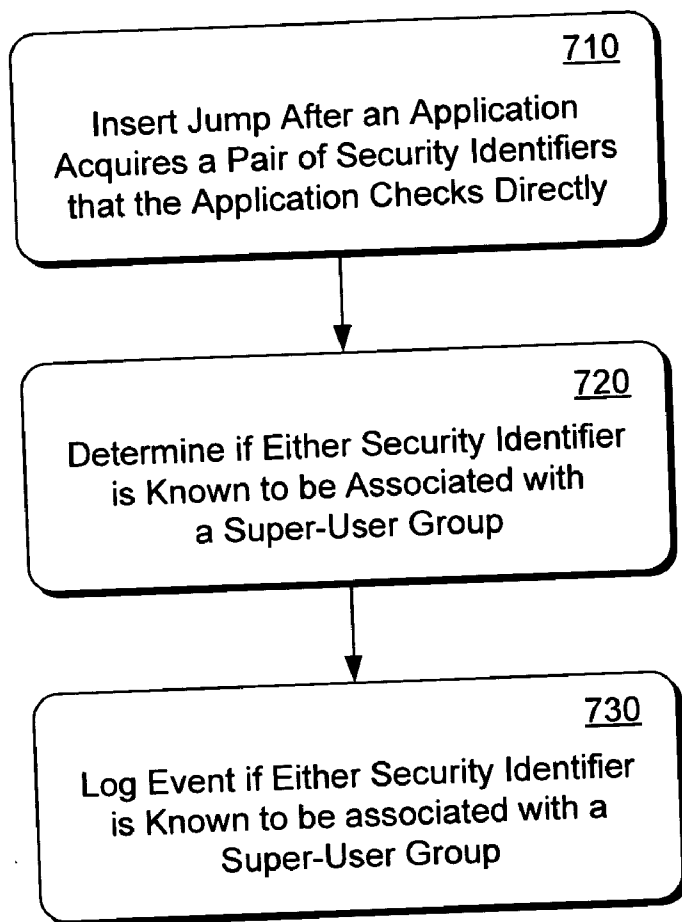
710

Insert Jump After an Application Acquires a Pair of Security Identifiers that the Application Checks Directly

720

Determine if Either Security Identifier is Known to be Associated with a Super-User Group

730

Log Event if Either Security Identifier is Known to be associated with a Super-User Group